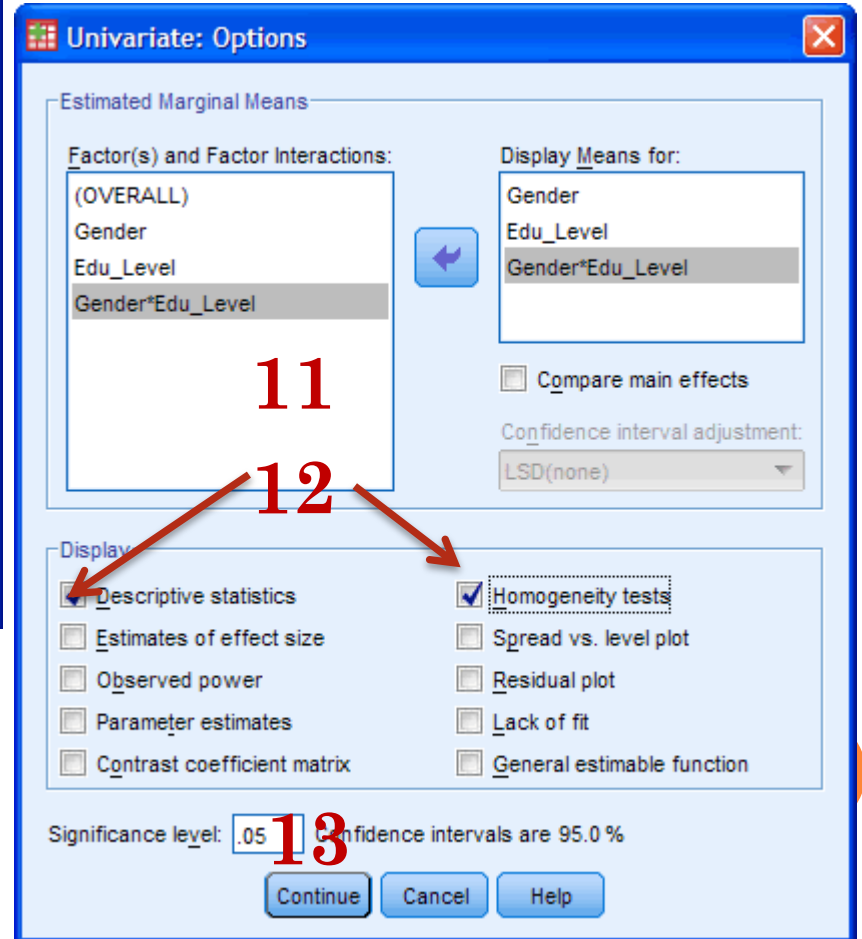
Univariate: Options

Estimated Marginal Means

Factor(s) and Factor Interactions:
(OVERALL)
Gender
Edu_Level
Gender*Edu_Level

Display Means for:
Gender
Edu_Level
Gender*Edu_Level

Compare main effects

Confidence interval adjustment:
LSD(none)

11

12

Display
Descriptive statistics
Estimates of effect size
Observed power
Parameter estimates
Contrast coefficient matrix

Homogeneity tests
Spread vs. level plot
Residual plot
Lack of fit
General estimable function

Significance level: .05 13 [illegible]nfidence intervals are 95.0 %

Continue Cancel Help